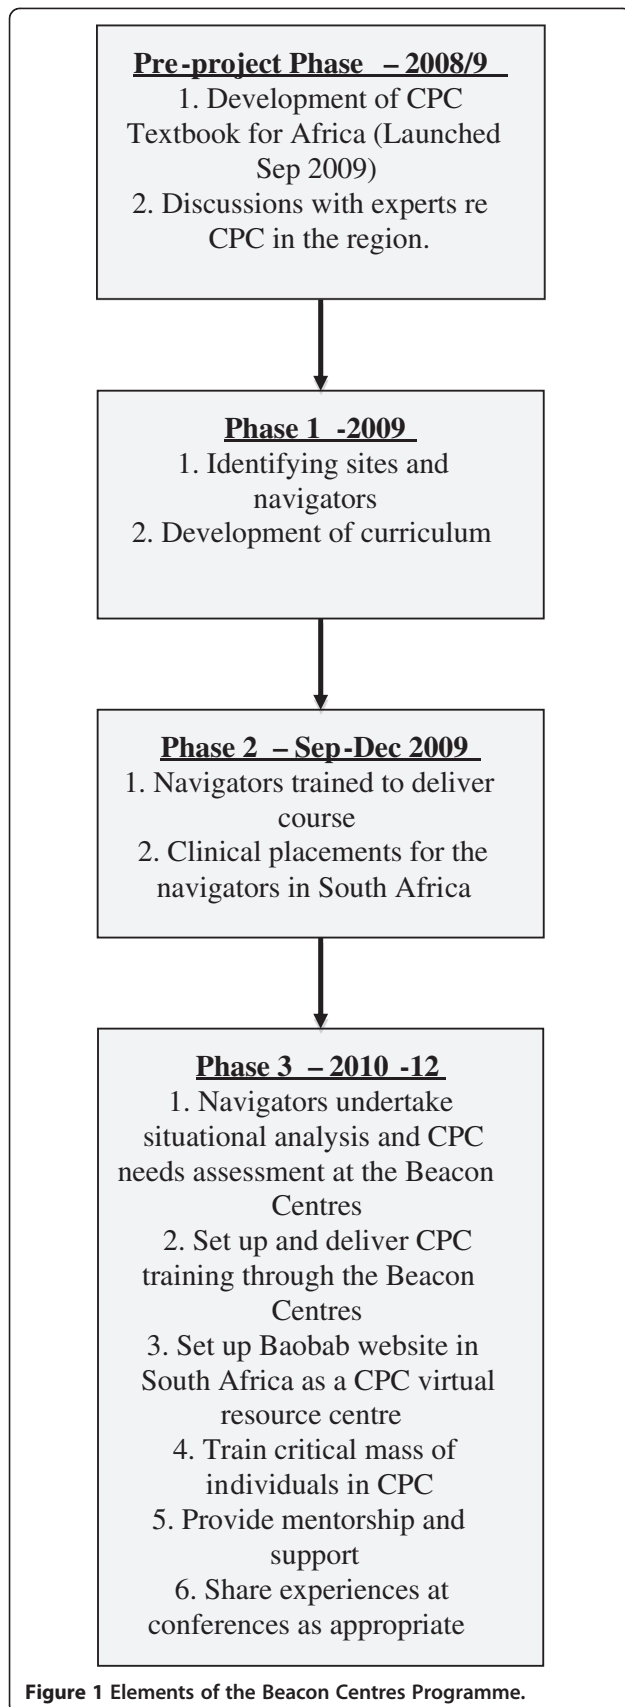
Pre-project Phase – 2008/9

1. Development of CPC Textbook for Africa (Launched Sep 2009)
2. Discussions with experts re CPC in the region.

Phase 1 -2009

1. Identifying sites and navigators
2. Development of curriculum

Phase 2 – Sep-Dec 2009

1. Navigators trained to deliver course
2. Clinical placements for the navigators in South Africa

Phase 3 – 2010 -12

1. Navigators undertake situational analysis and CPC needs assessment at the Beacon Centres
2. Set up and deliver CPC training through the Beacon Centres
3. Set up Baobab website in South Africa as a CPC virtual resource centre
4. Train critical mass of individuals in CPC
5. Provide mentorship and support
6. Share experiences at conferences as appropriate

Figure 1 Elements of the Beacon Centres Programme.